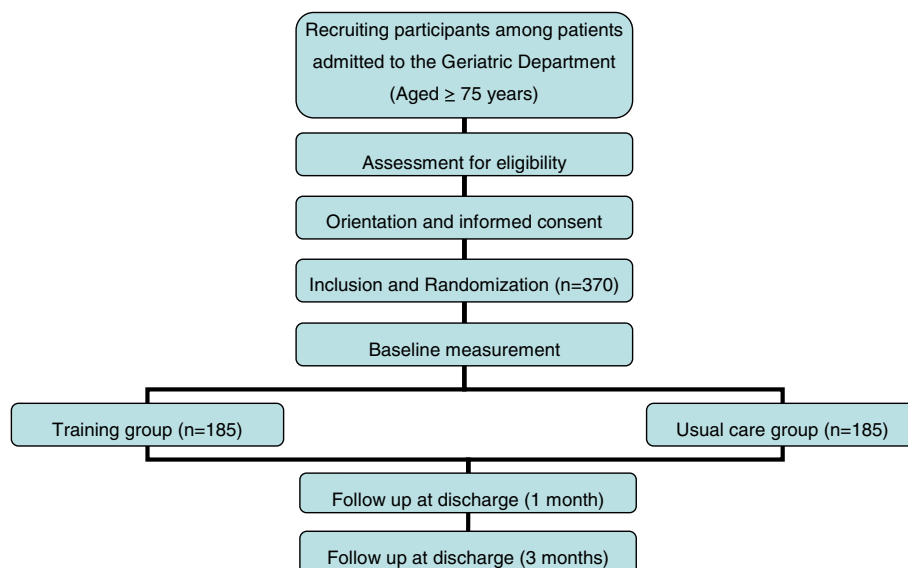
Recruiting participants among patients admitted to the Geriatric Department (Aged $\geq$ 75 years)

Assessment for eligibility

Orientation and informed consent

Inclusion and Randomization (n=370)

Baseline measurement

Training group (n=185)

Usual care group (n=185)

Follow up at discharge (1 month)

Follow up at discharge (3 months)